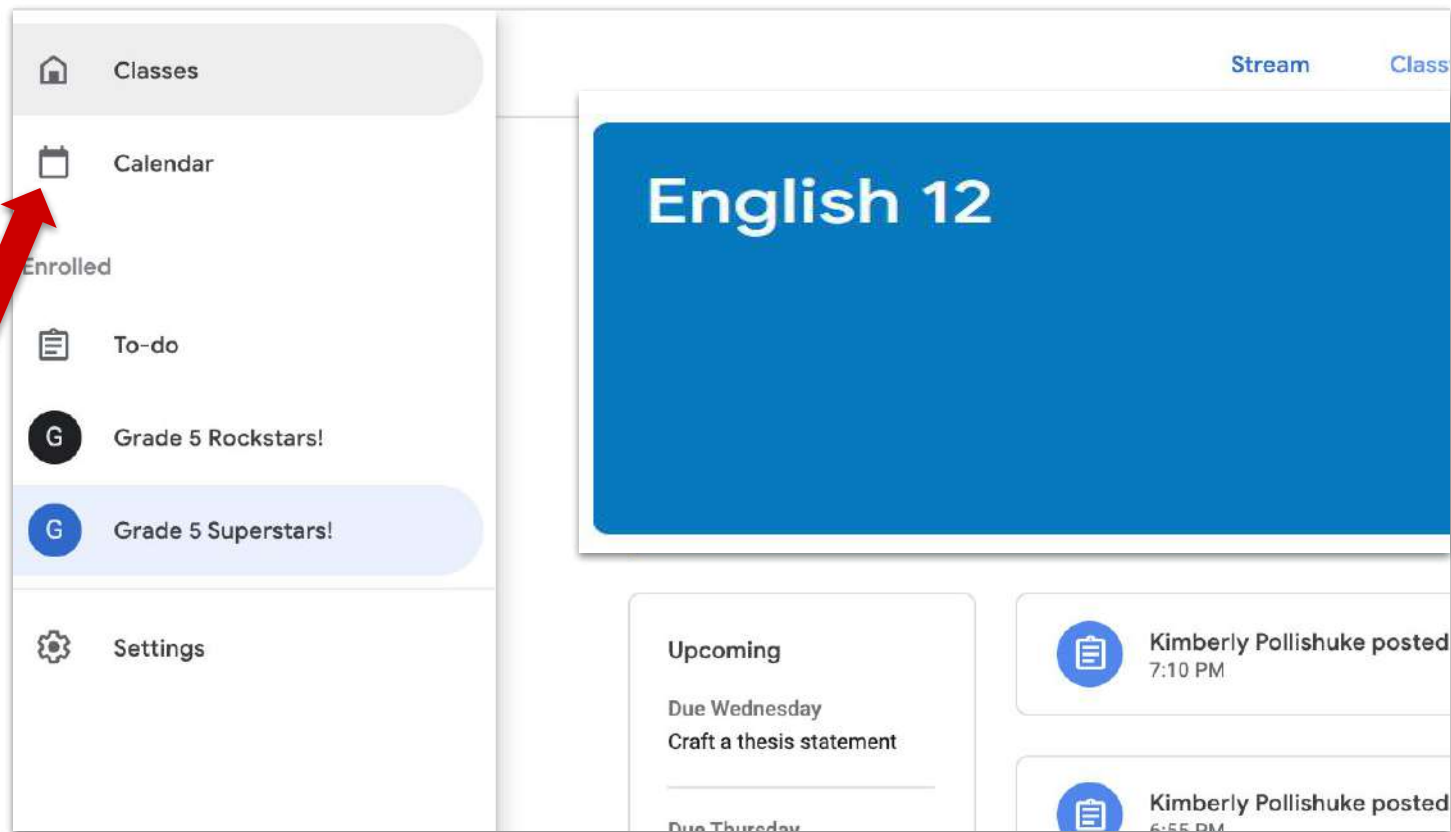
Classes

Calendar

Enrolled

To-do

G Grade 5 Rockstars!

G Grade 5 Superstars!

Settings

Stream Class

English 12

Upcoming

Due Wednesday
Craft a thesis statement

Due Thursday

Kimberly Pollishuke posted
7:10 PM

Kimberly Pollishuke posted
6:55 PM